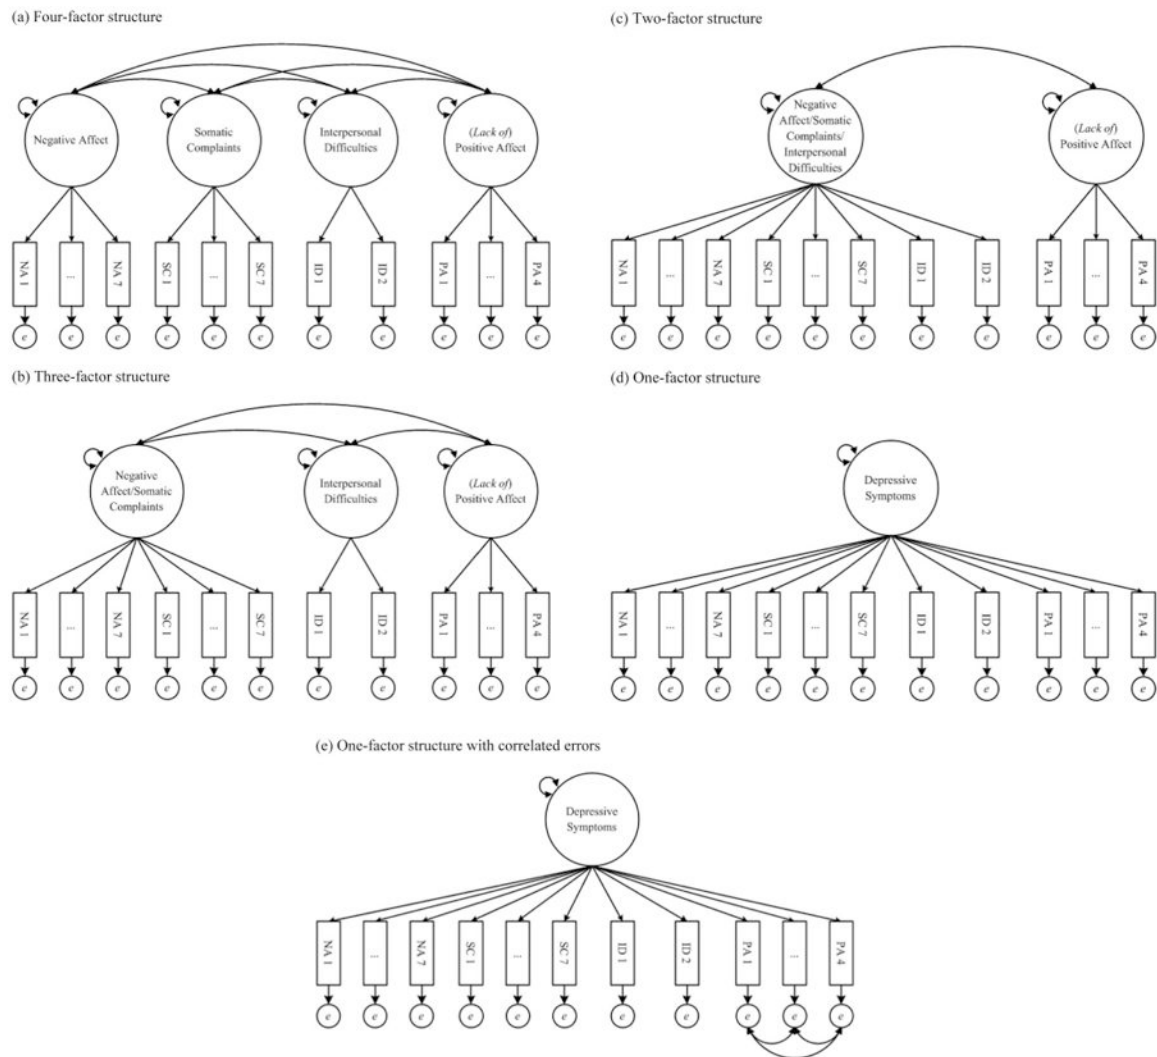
(a) Four-factor structure

Negative Affect

Somatic Complaints

Interpersonal Difficulties

(Lack of) Positive Affect

NA 1 ... NA 7 SC 1 ... SC 7 ID 1 ID 2 PA 1 ... PA 4

e e e e e e e e e e e

(b) Three-factor structure

Negative Affect/Somatic Complaints

Interpersonal Difficulties

(Lack of) Positive Affect

NA 1 ... NA 7 SC 1 ... SC 7 ID 1 ID 2 PA 1 ... PA 4

e e e e e e e e e e e

(c) Two-factor structure

Negative Affect/Somatic Complaints/ Interpersonal Difficulties

(Lack of) Positive Affect

NA 1 ... NA 7 SC 1 ... SC 7 ID 1 ID 2 PA 1 ... PA 4

e e e e e e e e e e e

(d) One-factor structure

Depressive Symptoms

NA 1 ... NA 7 SC 1 ... SC 7 ID 1 ID 2 PA 1 ... PA 4

e e e e e e e e e e e

(e) One-factor structure with correlated errors

Depressive Symptoms

NA 1 ... NA 7 SC 1 ... SC 7 ID 1 ID 2 PA 1 ... PA 4

e e e e e e e e e e e